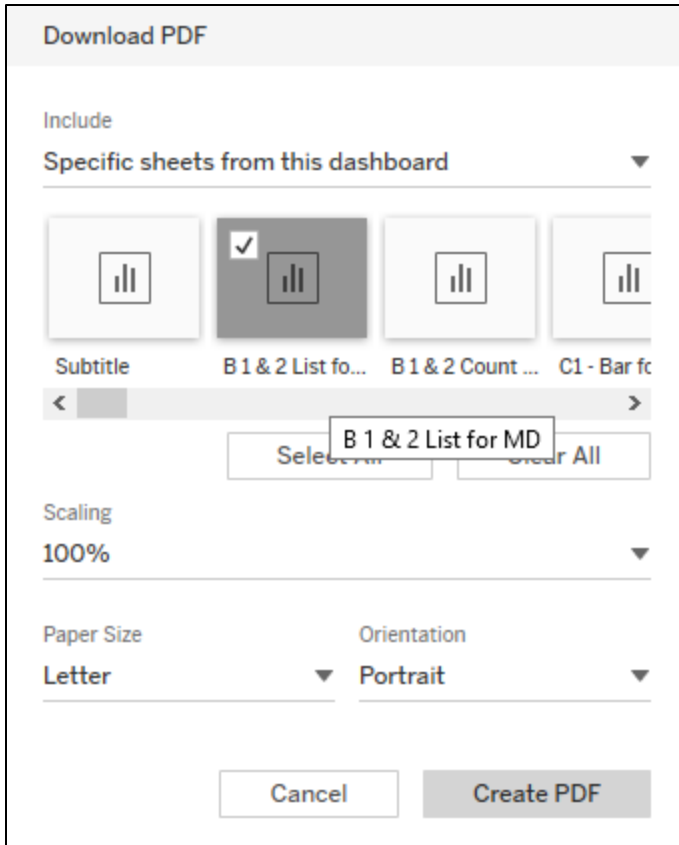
Download PDF

Include
Specific sheets from this dashboard

Subtitle
B 1 & 2 List fo...
B 1 & 2 Count ...
C1 - Bar fc

B 1 & 2 List for MD

Selec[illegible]
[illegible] All

Scaling
100%

Paper Size
Letter

Orientation
Portrait

Cancel
Create PDF